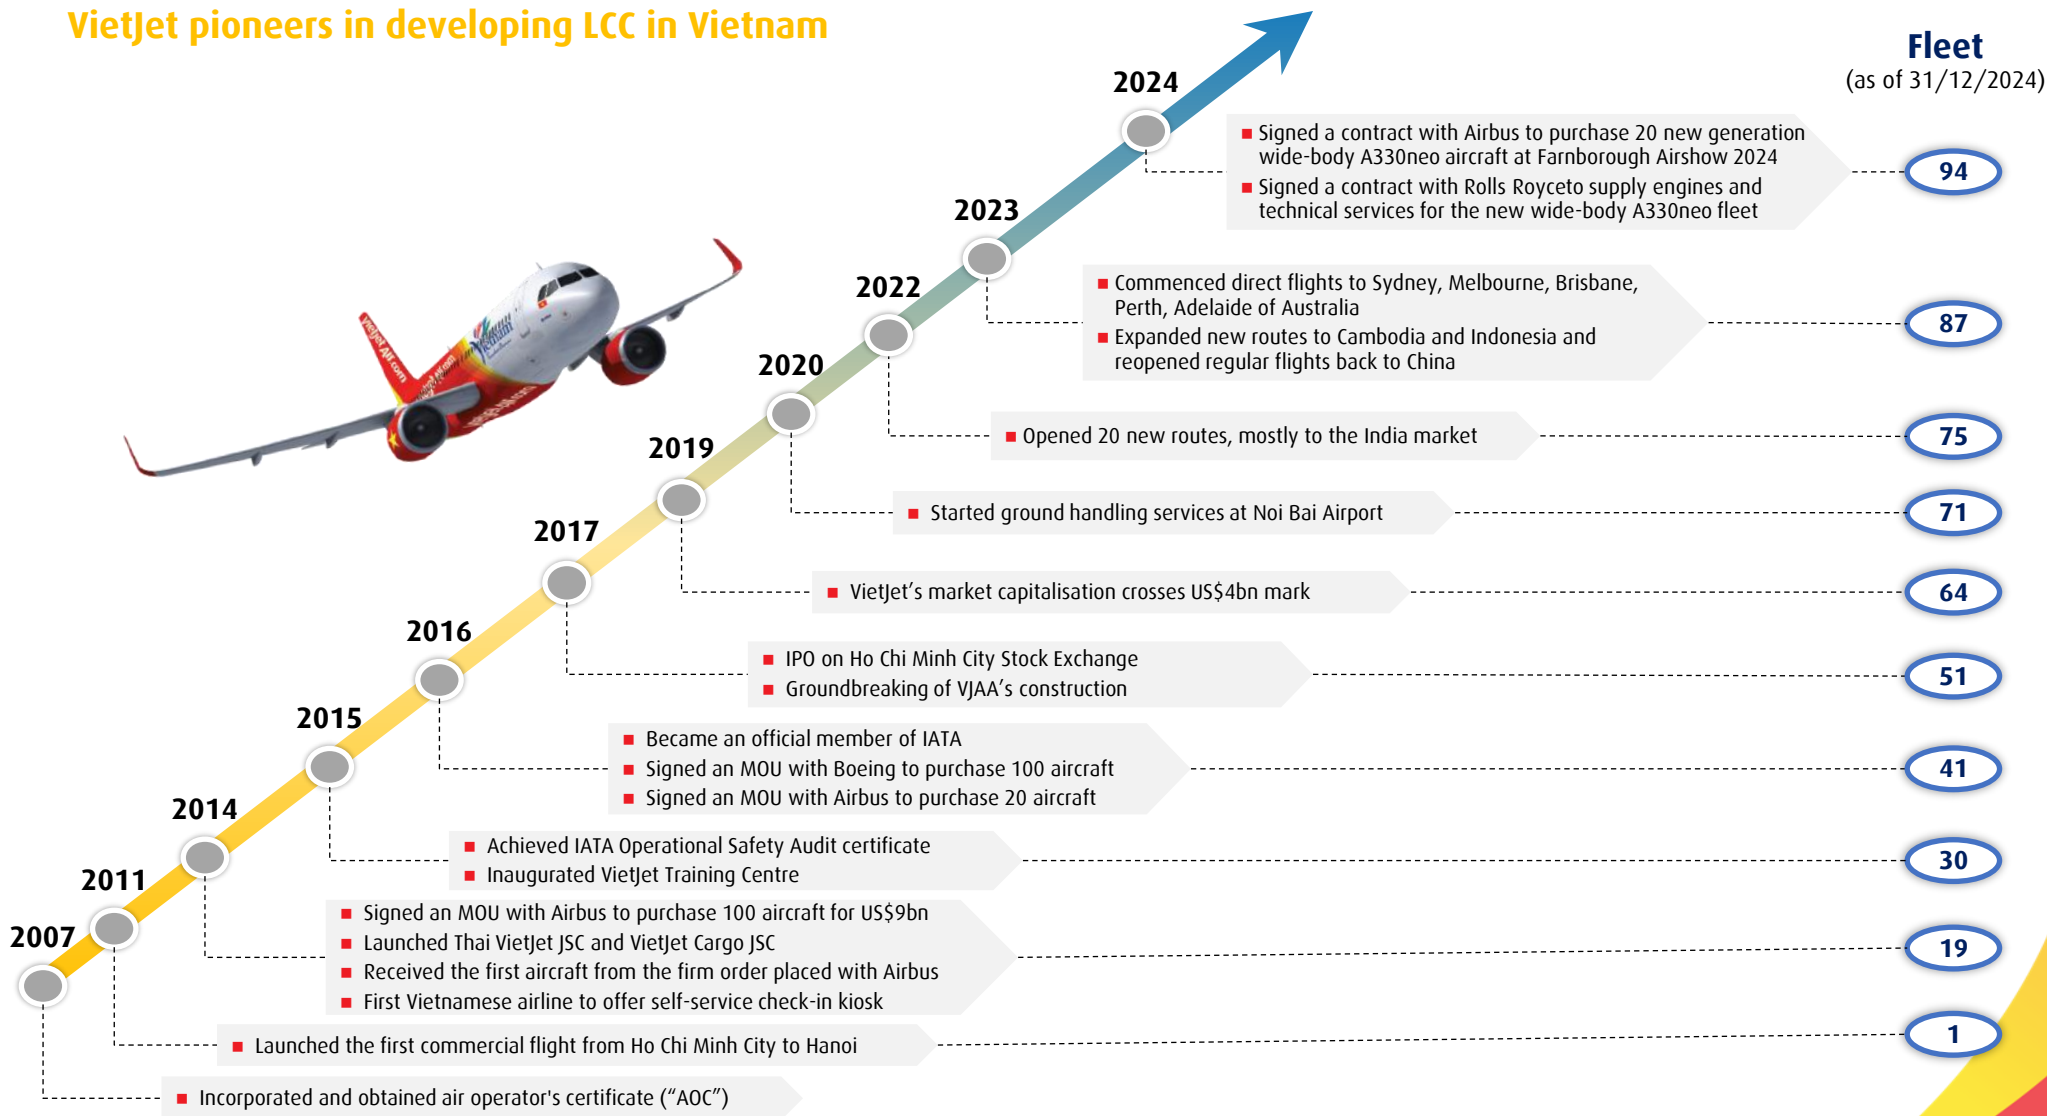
VietJet pioneers in developing LCC in Vietnam

Fleet
(as of 31/12/2024)

2024
Signed a contract with Airbus to purchase 20 new generation wide-body A330neo aircraft at Farnborough Airshow 2024
Signed a contract with Rolls Royceto supply engines and technical services for the new wide-body A330neo fleet
94

2023
Commenced direct flights to Sydney, Melbourne, Brisbane, Perth, Adelaide of Australia
Expanded new routes to Cambodia and Indonesia and reopened regular flights back to China
87

2022
Opened 20 new routes, mostly to the India market
75

2020
Started ground handling services at Noi Bai Airport
71

2019
VietJet's market capitalisation crosses US$4bn mark
64

2017
IPO on Ho Chi Minh City Stock Exchange
Groundbreaking of VJAA's construction
51

2016
Became an official member of IATA
Signed an MOU with Boeing to purchase 100 aircraft
Signed an MOU with Airbus to purchase 20 aircraft
41

2015
Achieved IATA Operational Safety Audit certificate
Inaugurated VietJet Training Centre
30

2014
Signed an MOU with Airbus to purchase 100 aircraft for US$9bn
Launched Thai VietJet JSC and VietJet Cargo JSC
Received the first aircraft from the firm order placed with Airbus
First Vietnamese airline to offer self-service check-in kiosk
19

2011
Launched the first commercial flight from Ho Chi Minh City to Hanoi
1

2007
Incorporated and obtained air operator's certificate ("AOC")